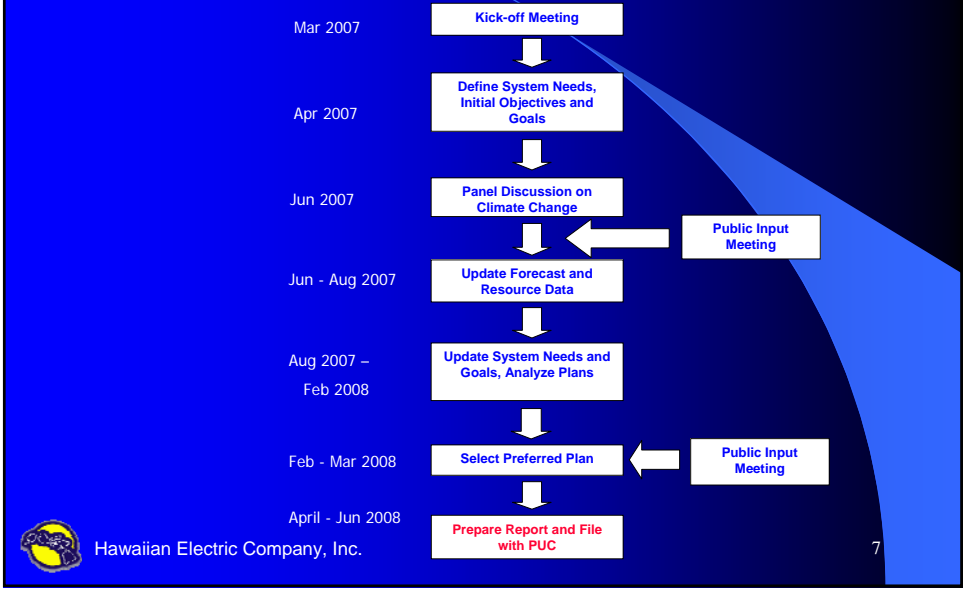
Mar 2007

Kick-off Meeting

Apr 2007

Define System Needs, Initial Objectives and Goals

Jun 2007

Panel Discussion on Climate Change

Public Input Meeting

Jun - Aug 2007

Update Forecast and Resource Data

Aug 2007 – Feb 2008

Update System Needs and Goals, Analyze Plans

Feb - Mar 2008

Select Preferred Plan

Public Input Meeting

April - Jun 2008

Prepare Report and File with PUC

Hawaiian Electric Company, Inc.

7